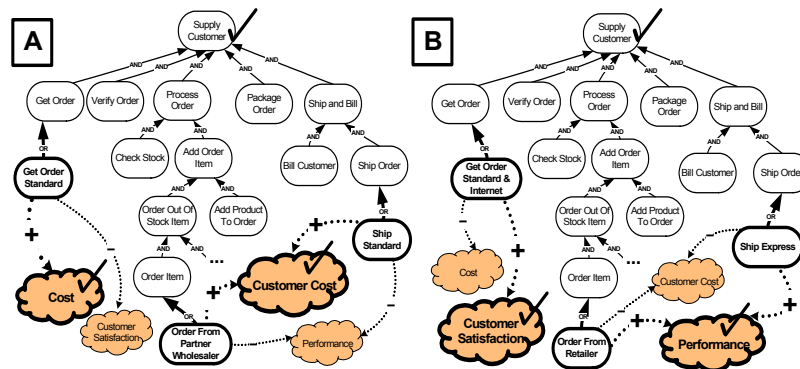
A

Supply Customer

AND AND AND AND AND

Get Order

Verify Order

Process Order

Package Order

Ship and Bill

OR

Get Order Standard

AND AND

Check Stock

Add Order Item

AND AND

Bill Customer

Ship Order

OR

Order Out Of Stock Item

Add Product To Order

AND AND

Ship Standard

Order Item

...

+

OR

Customer Cost

+

–

+

Cost

–

Customer Satisfaction

Order From Partner Wholesaler

Performance

–

B

Supply Customer

AND AND AND AND AND

Get Order

Verify Order

Process Order

Package Order

Ship and Bill

OR

AND AND

AND AND

Get Order Standard & Internet

Check Stock

Add Order Item

Bill Customer

Ship Order

AND AND

OR

Order Out Of Stock Item

Add Product To Order

–

AND

+

Cost

Order Item

...

Ship Express

–

Customer Cost

OR

+

Customer Satisfaction

Order From Retailer

+

Performance

+